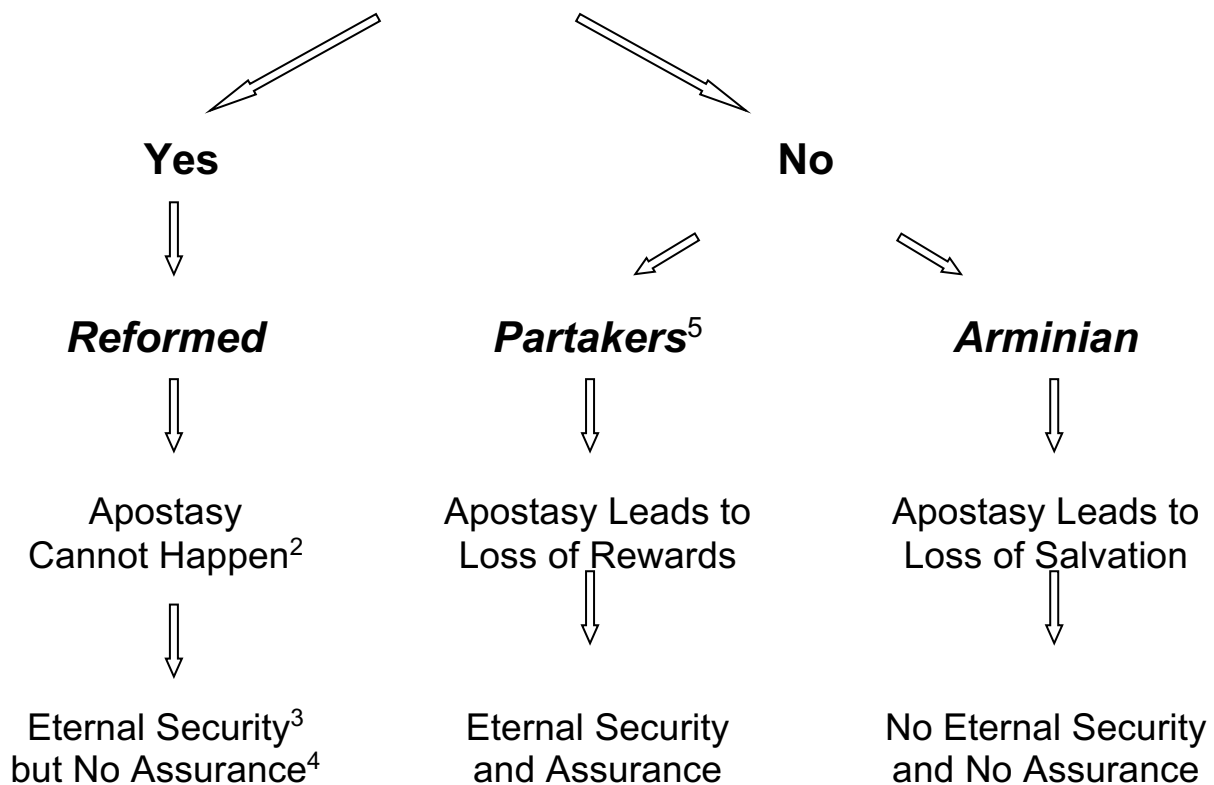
Yes

No

*Reformed*

*Partakers*$^5$

*Arminian*

Apostasy Cannot Happen$^2$

Apostasy Leads to Loss of Rewards

Apostasy Leads to Loss of Salvation

Eternal Security$^3$ but No Assurance$^4$

Eternal Security and Assurance

No Eternal Security and No Assurance